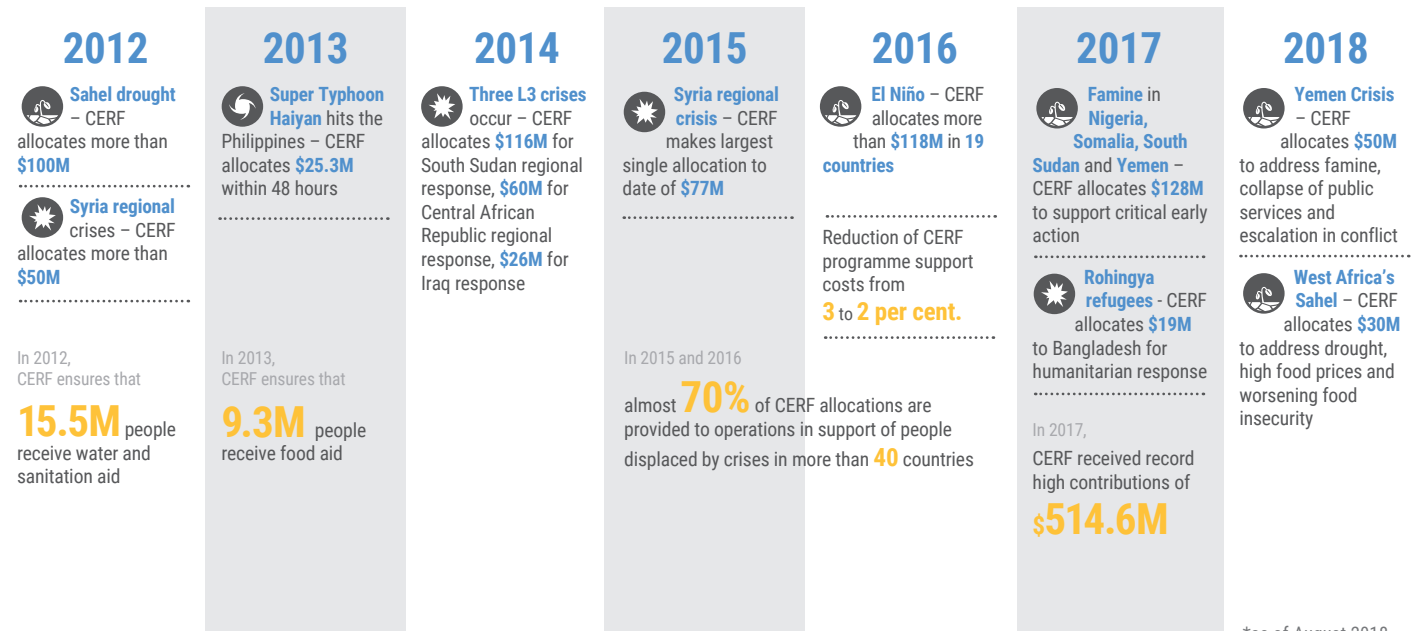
2012

Sahel drought – CERF allocates more than $100M

Syria regional crises – CERF allocates more than $50M

In 2012, CERF ensures that

15.5M people receive water and sanitation aid

2013

Super Typhoon Haiyan hits the Philippines – CERF allocates $25.3M within 48 hours

In 2013, CERF ensures that

9.3M people receive food aid

2014

Three L3 crises occur – CERF allocates $116M for South Sudan regional response, $60M for Central African Republic regional response, $26M for Iraq response

2015

Syria regional crisis – CERF makes largest single allocation to date of $77M

In 2015 and 2016

almost 70% of CERF allocations are provided to operations in support of people displaced by crises in more than 40 countries

2016

El Niño – CERF allocates more than $118M in 19 countries

Reduction of CERF programme support costs from 3 to 2 per cent.

2017

Famine in Nigeria, Somalia, South Sudan and Yemen – CERF allocates $128M to support critical early action

Rohingya refugees - CERF allocates $19M to Bangladesh for humanitarian response

In 2017,

CERF received record high contributions of $514.6M

2018

Yemen Crisis – CERF allocates $50M to address famine, collapse of public services and escalation in conflict

West Africa's Sahel – CERF allocates $30M to address drought, high food prices and worsening food insecurity

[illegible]